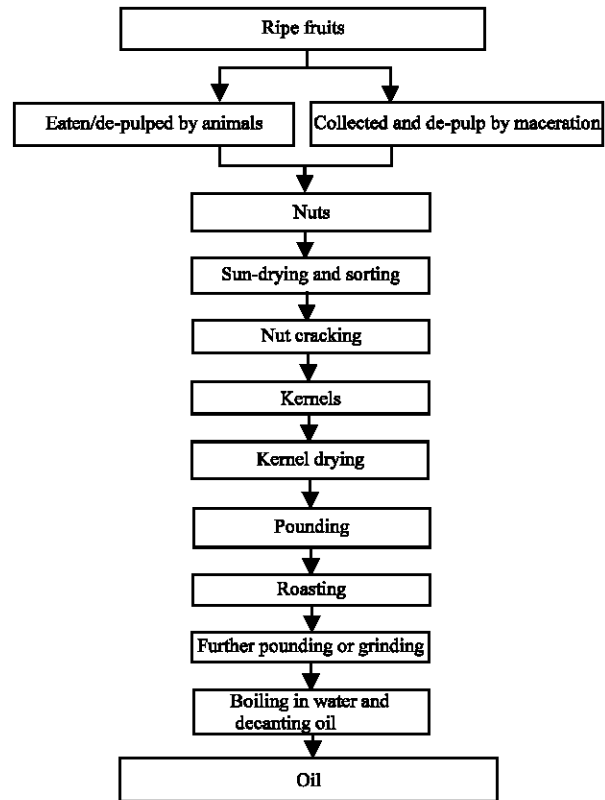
Ripe fruits

Eaten/de-pulped by animals

Collected and de-pulp by maceration

Nuts

Sun-drying and sorting

Nut cracking

Kernels

Kernel drying

Pounding

Roasting

Further pounding or grinding

Boiling in water and decanting oil

Oil